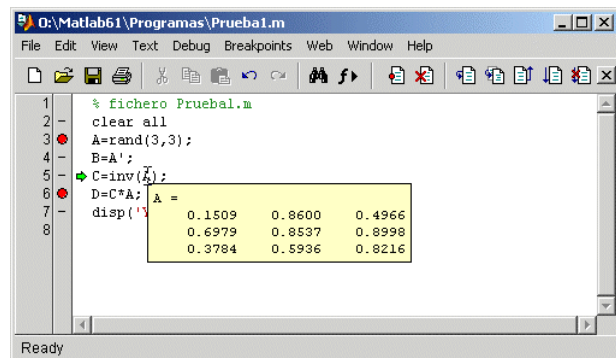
O:\Matlab61\Programas\Prueba1.m

File Edit View Text Debug Breakpoints Web Window Help

1 % fichero Prueba1.m
2 clear all
3 A=rand(3,3);
4 B=A';
5 C=inv(A);
6 D=C*A;
7 disp('Y
8

A =
0.1509 0.8600 0.4966
0.6979 0.8537 0.8998
0.3784 0.5936 0.8216

Ready